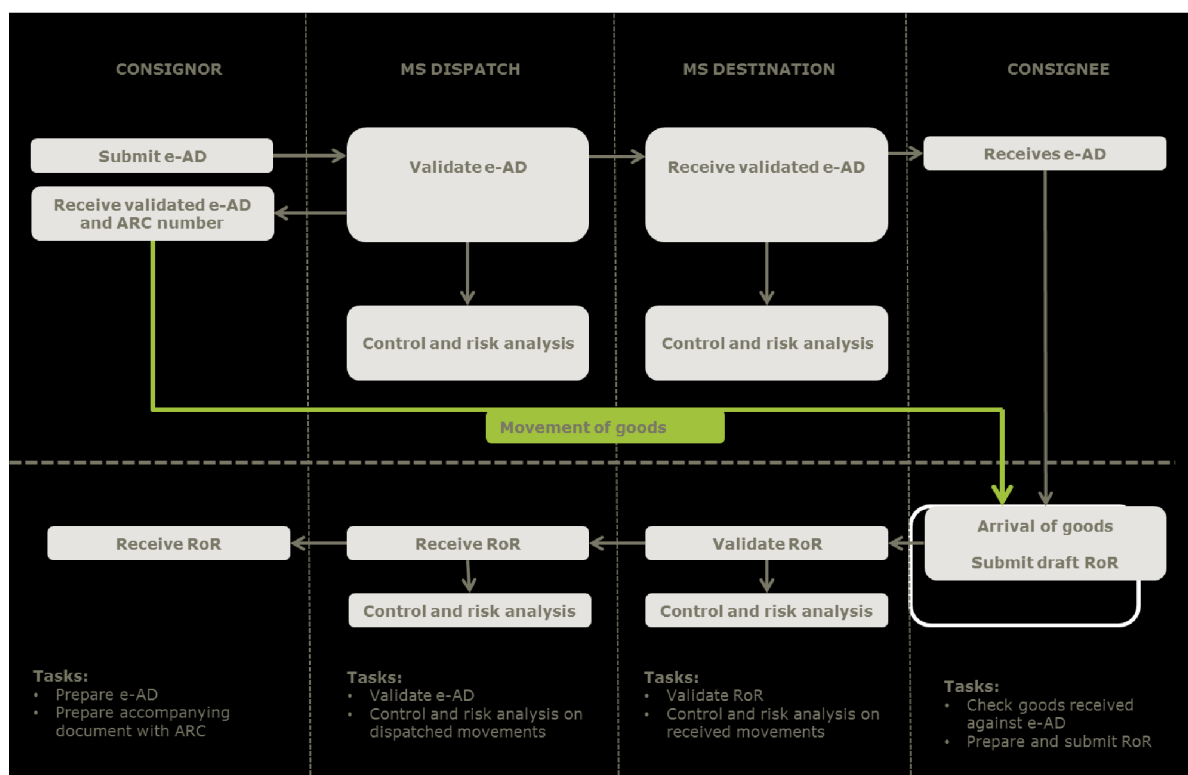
CONSIGNOR

Submit e-AD

Receive validated e-AD and ARC number

MS DISPATCH

Validate e-AD

Control and risk analysis

MS DESTINATION

Receive validated e-AD

Control and risk analysis

CONSIGNEE

Receives e-AD

Movement of goods

Arrival of goods

Submit draft RoR

Receive RoR

Receive RoR

Control and risk analysis

Validate RoR

Control and risk analysis

Tasks:
• Prepare e-AD
• Prepare accompanying document with ARC

Tasks:
• Validate e-AD
• Control and risk analysis on dispatched movements

Tasks:
• Validate RoR
• Control and risk analysis on received movements

Tasks:
• Check goods received against e-AD
• Prepare and submit RoR